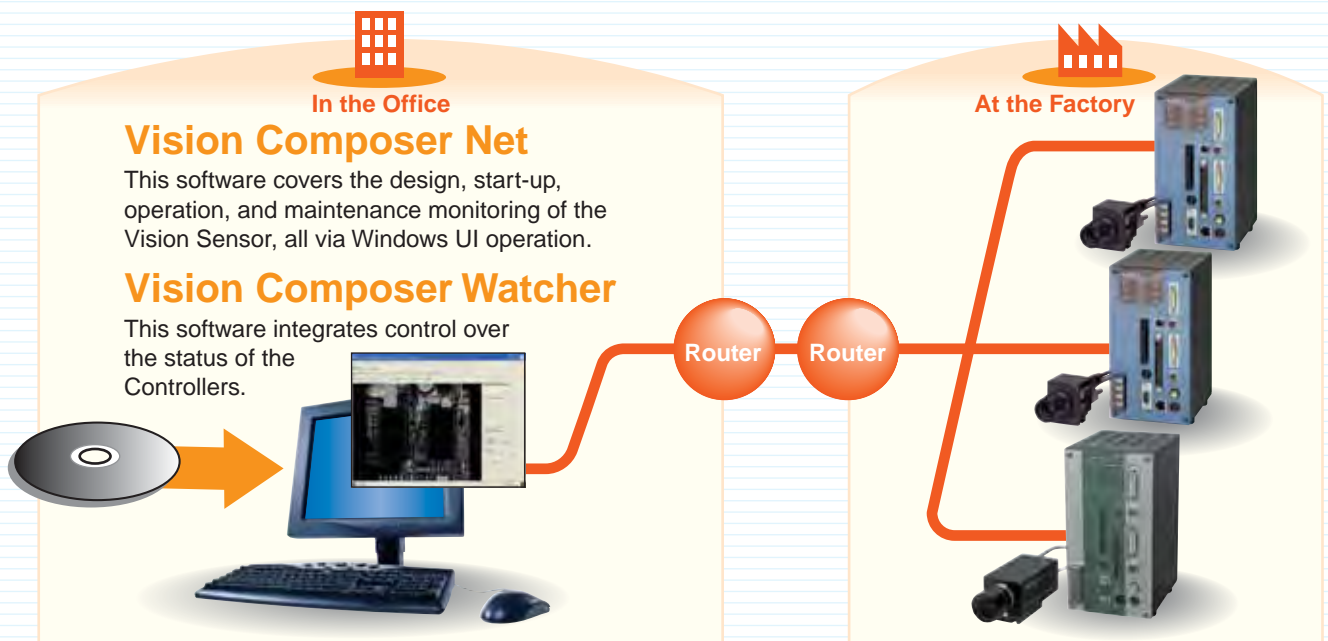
In the Office

Vision Composer Net

This software covers the design, start-up, operation, and maintenance monitoring of the Vision Sensor, all via Windows UI operation.

Vision Composer Watcher

This software integrates control over the status of the Controllers.

Router

Router

At the Factory